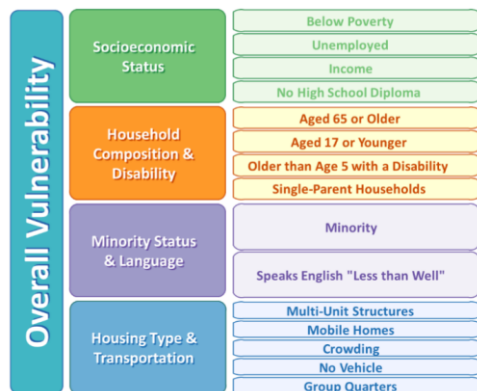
Overall Vulnerability

Socioeconomic Status
Below Poverty
Unemployed
Income
No High School Diploma

Household Composition & Disability
Aged 65 or Older
Aged 17 or Younger
Older than Age 5 with a Disability
Single-Parent Households

Minority Status & Language
Minority
Speaks English "Less than Well"

Housing Type & Transportation
Multi-Unit Structures
Mobile Homes
Crowding
No Vehicle
Group Quarters